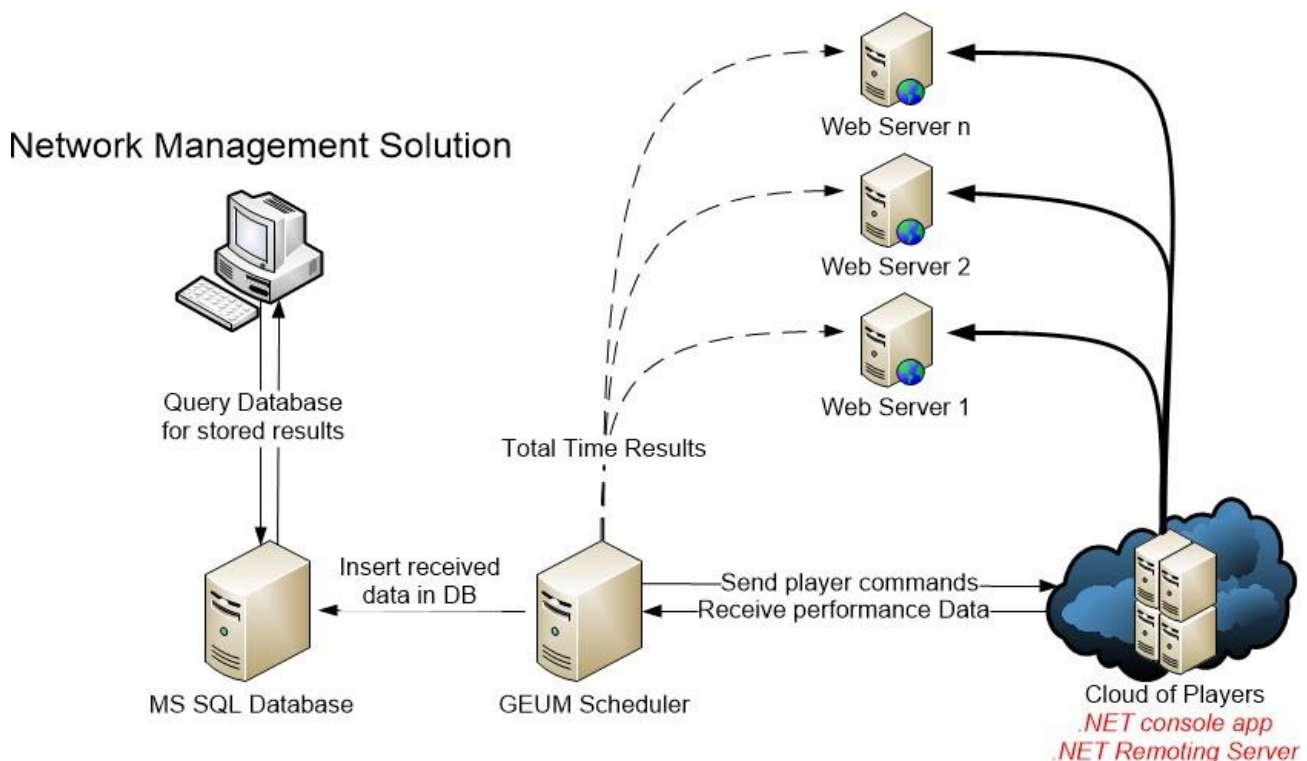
Network Management Solution

Web Server n

Web Server 2

Web Server 1

Query Database for stored results

Total Time Results

Insert received data in DB

Send player commands

Receive performance Data

MS SQL Database

GEUM Scheduler

Cloud of Players
.NET console app
.NET Remoting Server